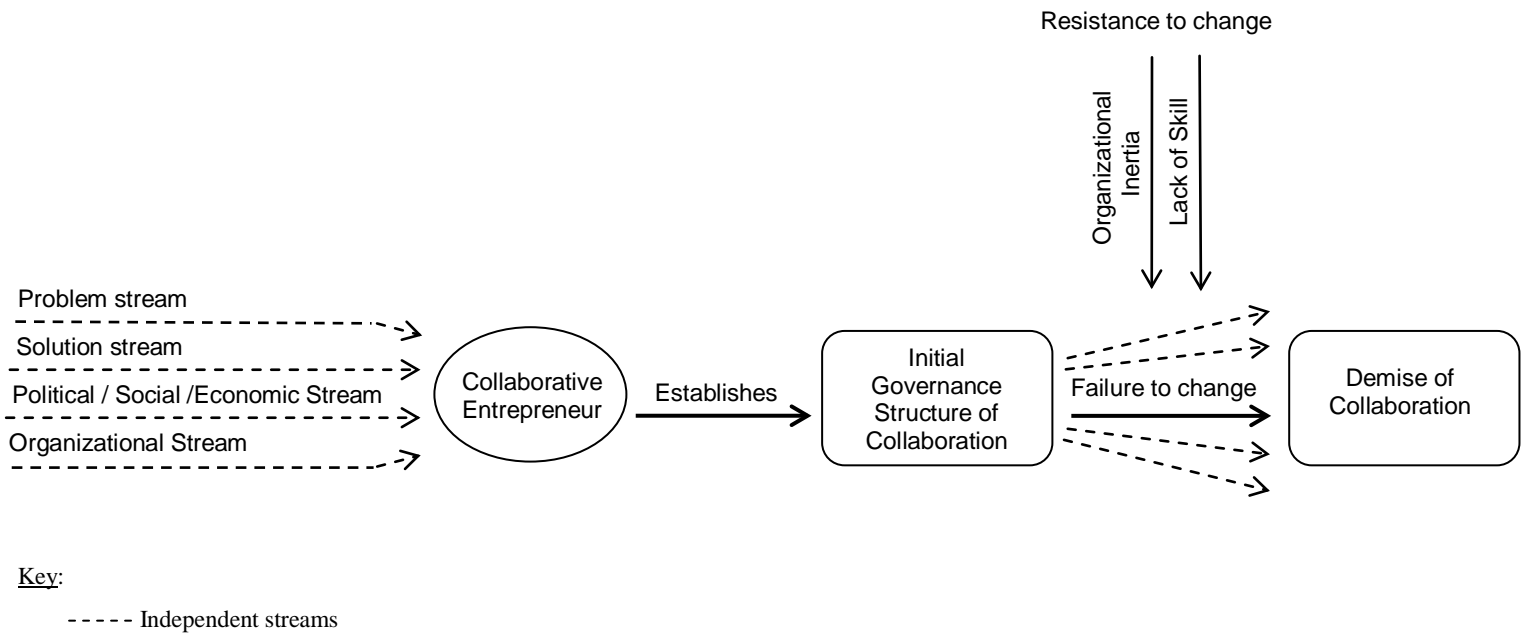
Resistance to change

Organizational Inertia

Lack of Skill

Problem stream

Solution stream

Political / Social /Economic Stream

Organizational Stream

Collaborative Entrepreneur

Establishes

Initial Governance Structure of Collaboration

Failure to change

Demise of Collaboration

Key:

----- Independent streams